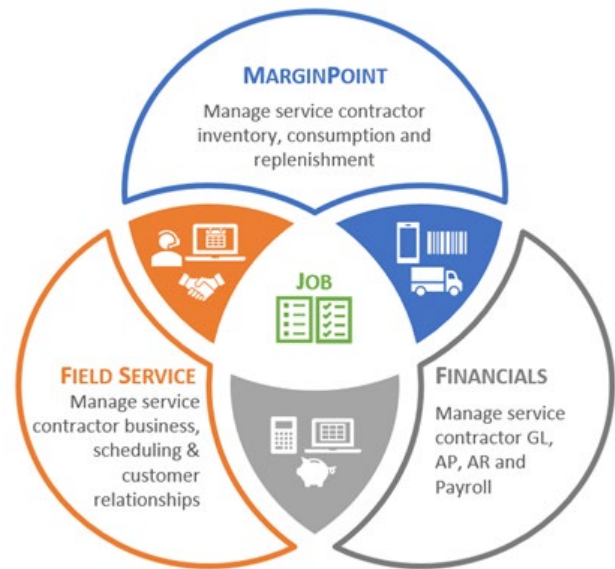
MARGINPOINT
Manage service contractor inventory, consumption and replenishment

JOB

FIELD SERVICE
Manage service contractor business, scheduling & customer relationships

FINANCIALS
Manage service contractor GL, AP, AR and Payroll